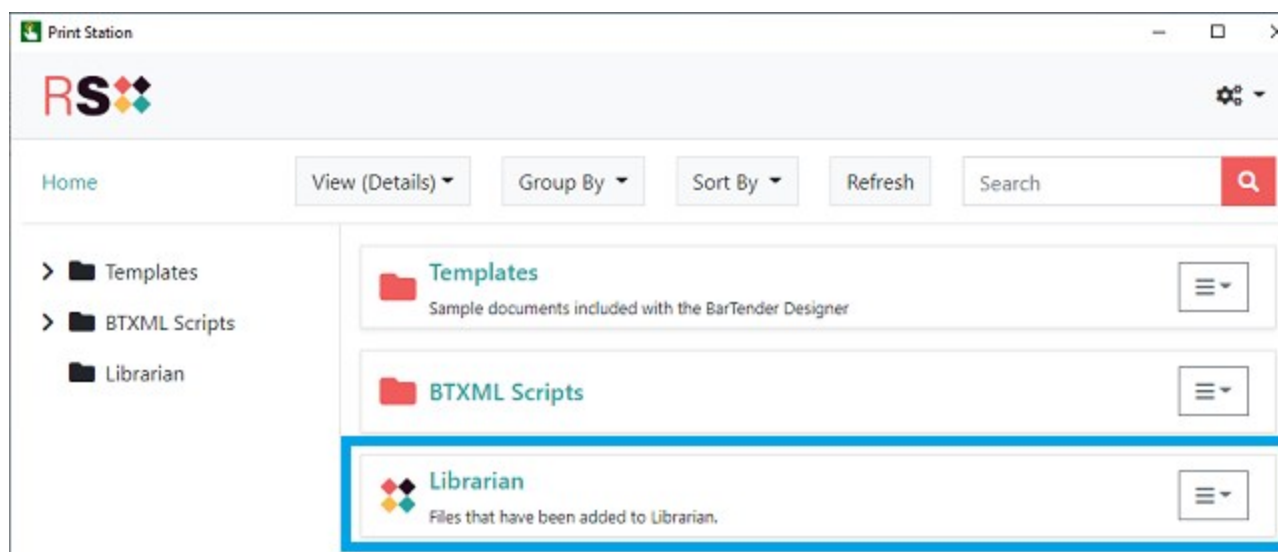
Print Station

RS

Home

View (Details)

Group By

Sort By

Refresh

Search

Templates

BTXML Scripts

Librarian

Templates

Sample documents included with the BarTender Designer

BTXML Scripts

Librarian

Files that have been added to Librarian.